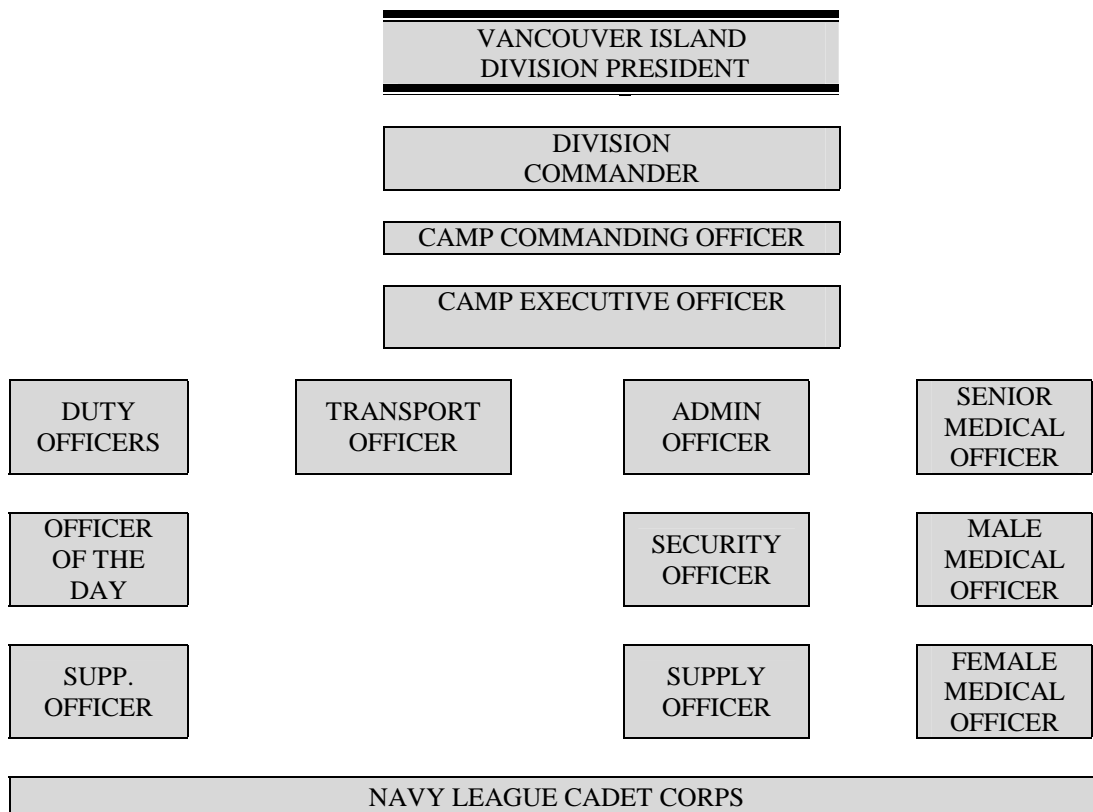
VANCOUVER ISLAND DIVISION PRESIDENT

DIVISION COMMANDER

CAMP COMMANDING OFFICER

CAMP EXECUTIVE OFFICER

DUTY OFFICERS

TRANSPORT OFFICER

ADMIN OFFICER

SENIOR MEDICAL OFFICER

OFFICER OF THE DAY

SECURITY OFFICER

MALE MEDICAL OFFICER

SUPP. OFFICER

SUPPLY OFFICER

FEMALE MEDICAL OFFICER

NAVY LEAGUE CADET CORPS